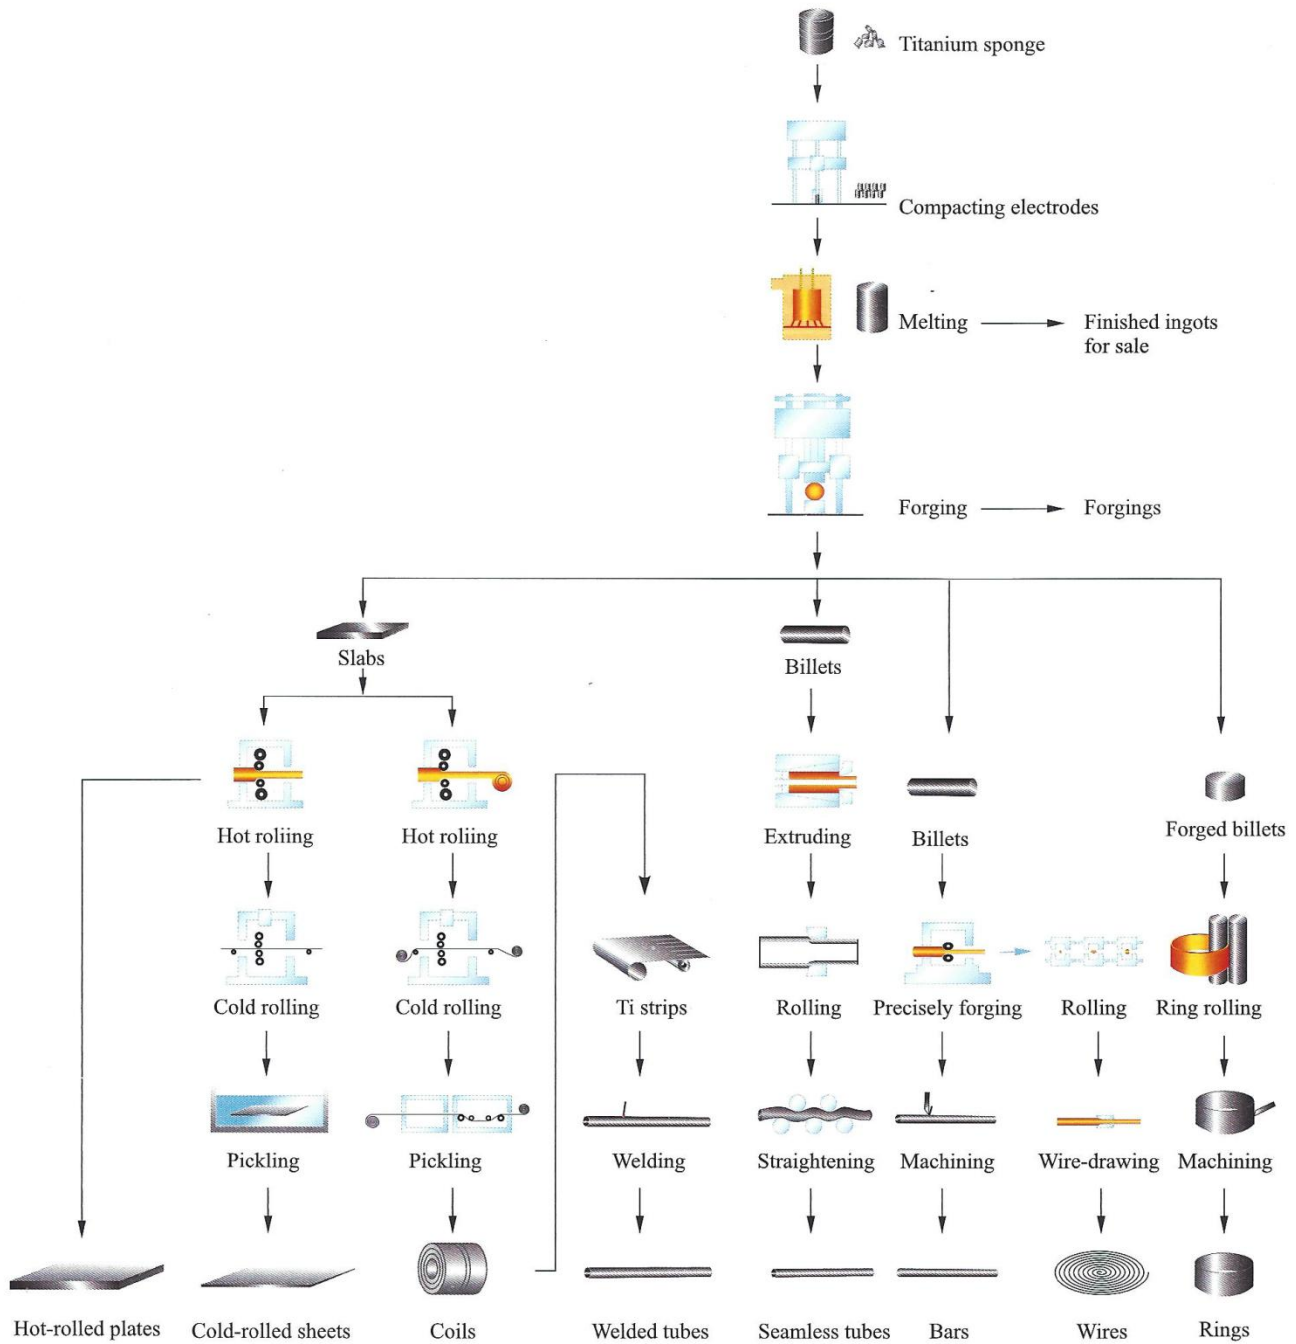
Titanium sponge

Compacting electrodes

Melting

Finished ingots for sale

Forging

Forgings

Slabs

Billets

Hot roliing

Hot roliing

Extruding

Billets

Forged billets

Cold rolling

Cold rolling

Ti strips

Rolling

Precisely forging

Rolling

Ring rolling

Pickling

Pickling

Welding

Straightening

Machining

Wire-drawing

Machining

Hot-rolled plates

Cold-rolled sheets

Coils

Welded tubes

Seamless tubes

Bars

Wires

Rings